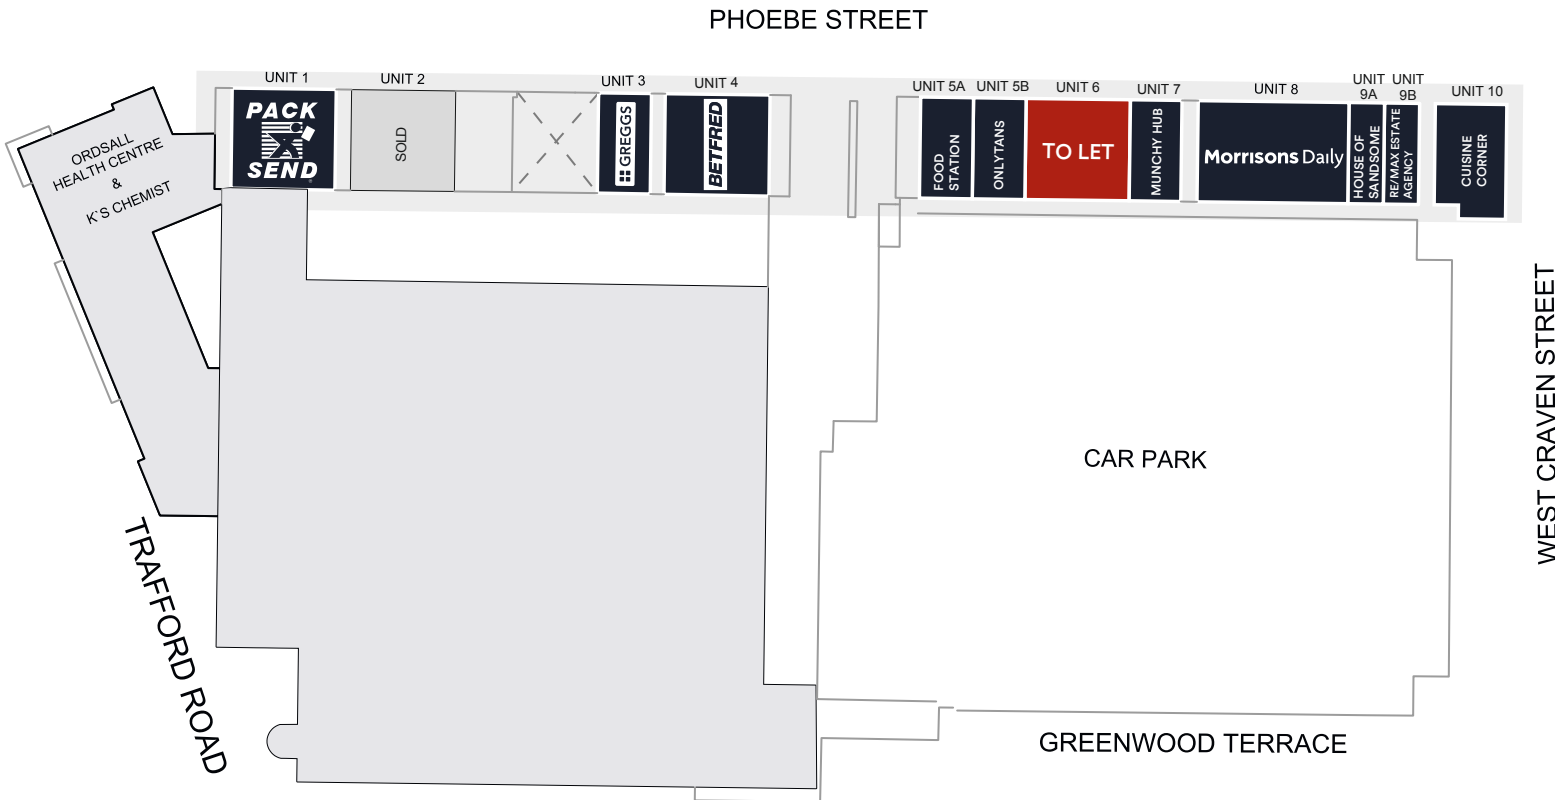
PHOEBE STREET

UNIT 1
PACK SEND

UNIT 2
SOLD

UNIT 3
GREGGS

UNIT 4
BETFRED

UNIT 5A
FOOD STATION

UNIT 5B
ONLYTANS

UNIT 6
TO LET

UNIT 7
MUNCHY HUB

UNIT 8
Morrisons Daily

UNIT 9A
HOUSE OF SANDSOME

UNIT 9B
RE/MAX ESTATE AGENCY

UNIT 10
CUISINE CORNER

ORDSALL HEALTH CENTRE & K'S CHEMIST

WEST CRAVEN STREET

CAR PARK

TRAFFORD ROAD

GREENWOOD TERRACE